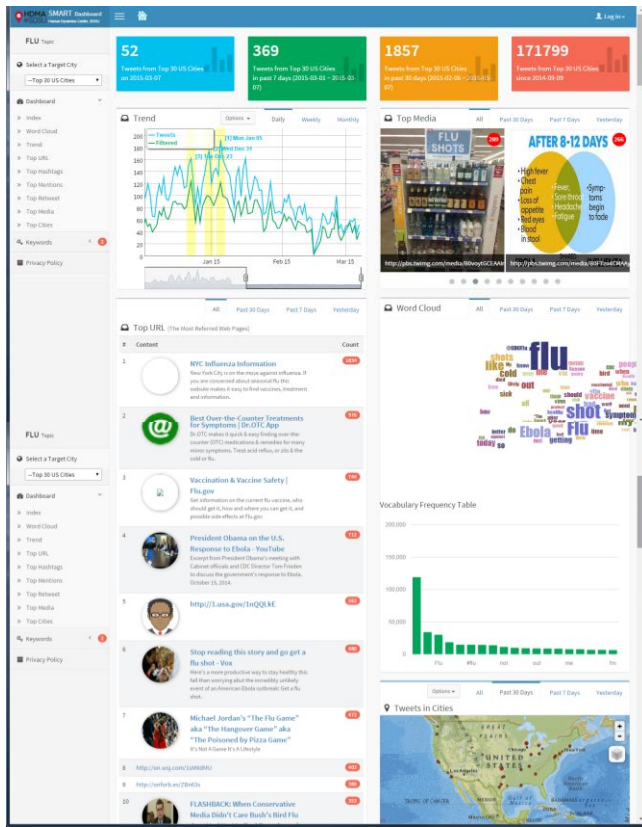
HDMA SMART Dashboard

Log in

FLU Topic

Select a Target City

--Top 30 US Cities

Dashboard

Index
Word Cloud
Trend
Top URL
Top Hashtags
Top Mentions
Top Retweet
Top Media
Top Cities

Keywords

Privacy Policy

52
Tweets from Top 30 US Cities on 2015-03-07

369
Tweets from Top 30 US Cities in past 7 days (2015-03-01 ~ 2015-03-07)

1857
Tweets from Top 30 US Cities in past 30 days (2015-02-06 ~ 2015-03-07)

171799
Tweets from Top 30 US Cities since 2014-09-09

Trend

Options

Daily Weekly Monthly

Tweets
Filtered

[1] Mon Jan 05
[2] Wed Dec 31
[3] Fri Jan 23

200
180
160
140
120
100
80
60
40
20
0

Jan 15 Feb 15 Mar 15

Top Media

All Past 30 Days Past 7 Days Yesterday

FLU SHOTS

AFTER 8-12 DAYS

High fever
Chest pain
Loss of appetite
Red eyes
Blood in stool

Fever
Sore throat
Headache
Fatigue

Symptoms begin to fade

Flu

http://pbs.twimg.com/media/B0voytGCEAA
http://pbs.twimg.com/media/B0FTcoeCMAA

Top URL (The Most Referred Web Pages)

All Past 30 Days Past 7 Days Yesterday

# Content Count

1
NYC Influenza Information
New York City is on the move against influenza. If you are concerned about seasonal flu this website makes it easy to find vaccines, treatment and information.

2
Best Over-the-Counter Treatments for Symptoms | Dr.OTC App
Dr.OTC makes it quick & easy finding over-the-counter (OTC) medications & remedies for many minor symptoms. Treat acid reflux, or pls & the cold or flu.

3
Vaccination & Vaccine Safety | Flu.gov
Get information on the current flu vaccine, who should get it, how and where you can get it, and possible side effects of flu.gov

4
President Obama on the U.S. Response to Ebola - YouTube
Excerpt from President Obama's meeting with Cabinet officials and CDC Director Tom Frieden to discuss the government's response to Ebola. October 15, 2014.

5
http://1.usa.gov/1nQQLkE

6
Stop reading this story and go get a flu shot - Vox
Here's a more productive way to stay healthy this fall than worrying about the incredibly unlikely event of an American Ebola outbreak: Get a flu shot.

7
Michael Jordan's "The Flu Game" aka "The Hangover Game" aka "The Poisoned by Pizza Game"
It's Not A Game It's A Lifestyle

8
http://sn.anj.com/1sWABMU

9
http://onforb.es/ZBn63s

10
FLASHBACK: When Conservative Media Didn't Care Bush's Bird Flu

Word Cloud

All Past 30 Days Past 7 Days Yesterday

flu shot Ebola vaccine cold sick like shots out today getting

Vocabulary Frequency Table

200,000
150,000
100,000
50,000
0

Flu #flu not out me fm

Options

All Past 30 Days Past 7 Days Yesterday

Tweets in Cities

FLU Topic

Select a Target City

--Top 30 US Cities

Dashboard

Index
Word Cloud
Trend
Top URL
Top Hashtags
Top Mentions
Top Retweet
Top Media
Top Cities

Keywords

Privacy Policy